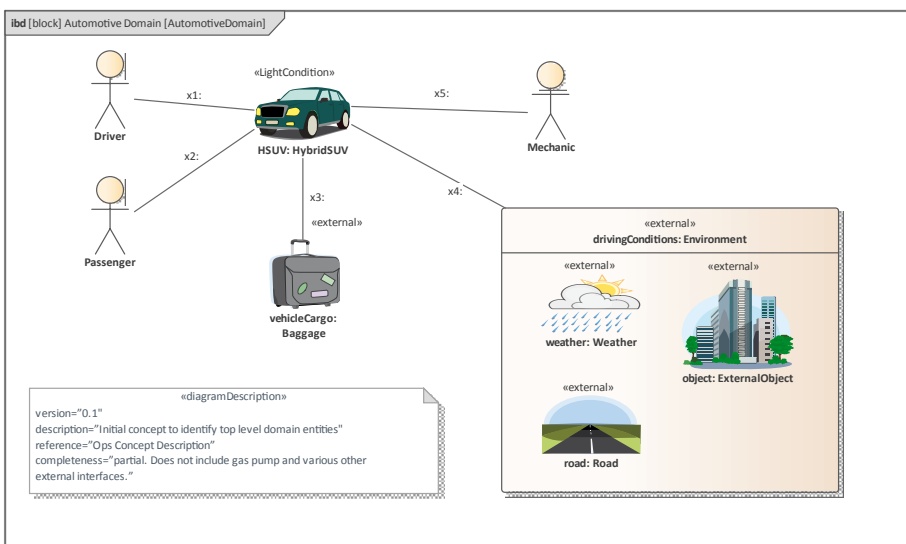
ibd [block] Automotive Domain [AutomotiveDomain]

«LightCondition»

Driver

x1:

HSUV: HybridSUV

x5:

Mechanic

x2:

Passenger

x3:

«external»

vehicleCargo: Baggage

x4:

«external»
drivingConditions: Environment

«external»

weather: Weather

«external»

object: ExternalObject

«external»

road: Road

«diagramDescription»
version="0.1"
description="Initial concept to identify top level domain entities"
reference="Ops Concept Description"
completeness="partial. Does not include gas pump and various other external interfaces."